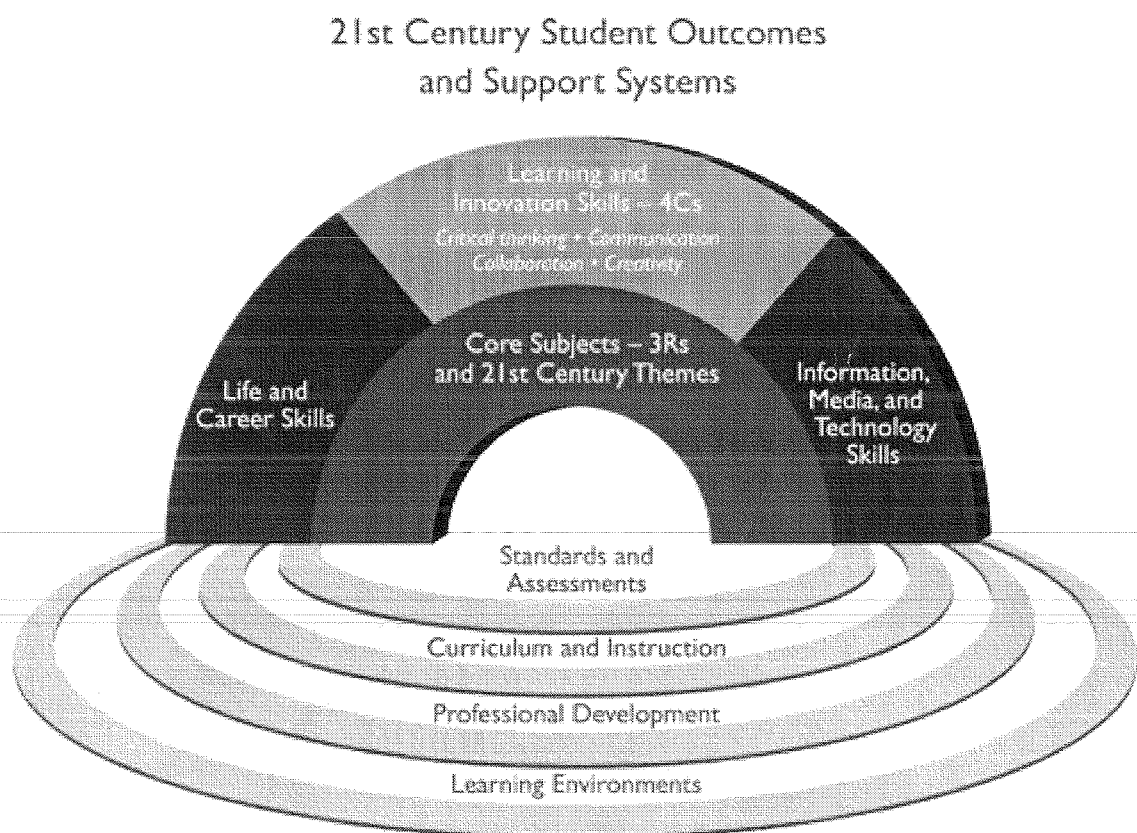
21st Century Student Outcomes and Support Systems

Learning and Innovation Skills – 4Cs

Critical thinking • Communication
Collaboration • Creativity

Life and Career Skills

Core Subjects – 3Rs and 21st Century Themes

Information, Media, and Technology Skills

Standards and Assessments

Curriculum and Instruction

Professional Development

Learning Environments